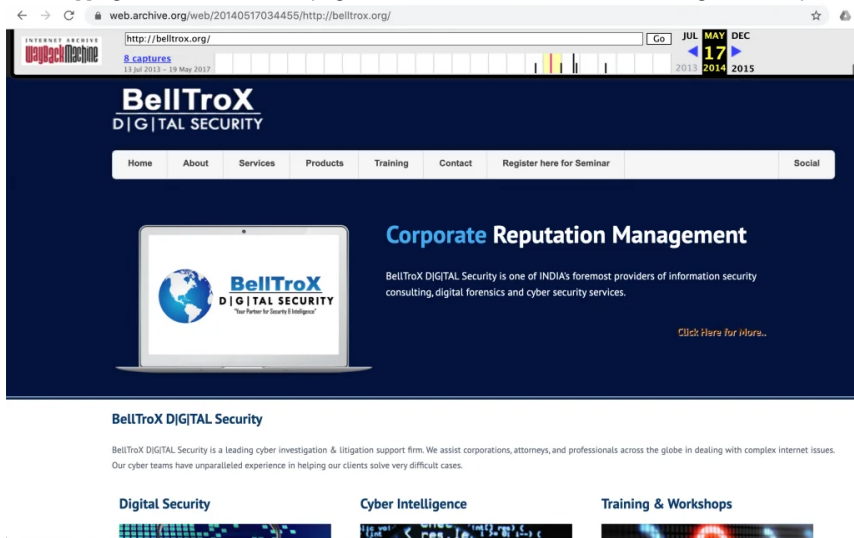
web.archive.org/web/20140517034455/http://belltrox.org/

INTERNET ARCHIVE WayBackMachine

http://belltrox.org/ Go

8 captures
13 Jul 2013 – 19 May 2017

JUL MAY DEC
17
2013 2014 2015

BellTroX
D|G|TAL SECURITY

Home About Services Products Training Contact Register here for Seminar Social

BellTroX
D|G|TAL SECURITY
"Your Partner for Security & Intelligence"

Corporate Reputation Management

BellTroX D|G|TAL Security is one of INDIA's foremost providers of information security consulting, digital forensics and cyber security services.

Click Here for More..

BellTroX D|G|TAL Security

BellTroX D|G|TAL Security is a leading cyber investigation & litigation support firm. We assist corporations, attorneys, and professionals across the globe in dealing with complex internet issues. Our cyber teams have unparalleled experience in helping our clients solve very difficult cases.

Digital Security

Cyber Intelligence

Training & Workshops